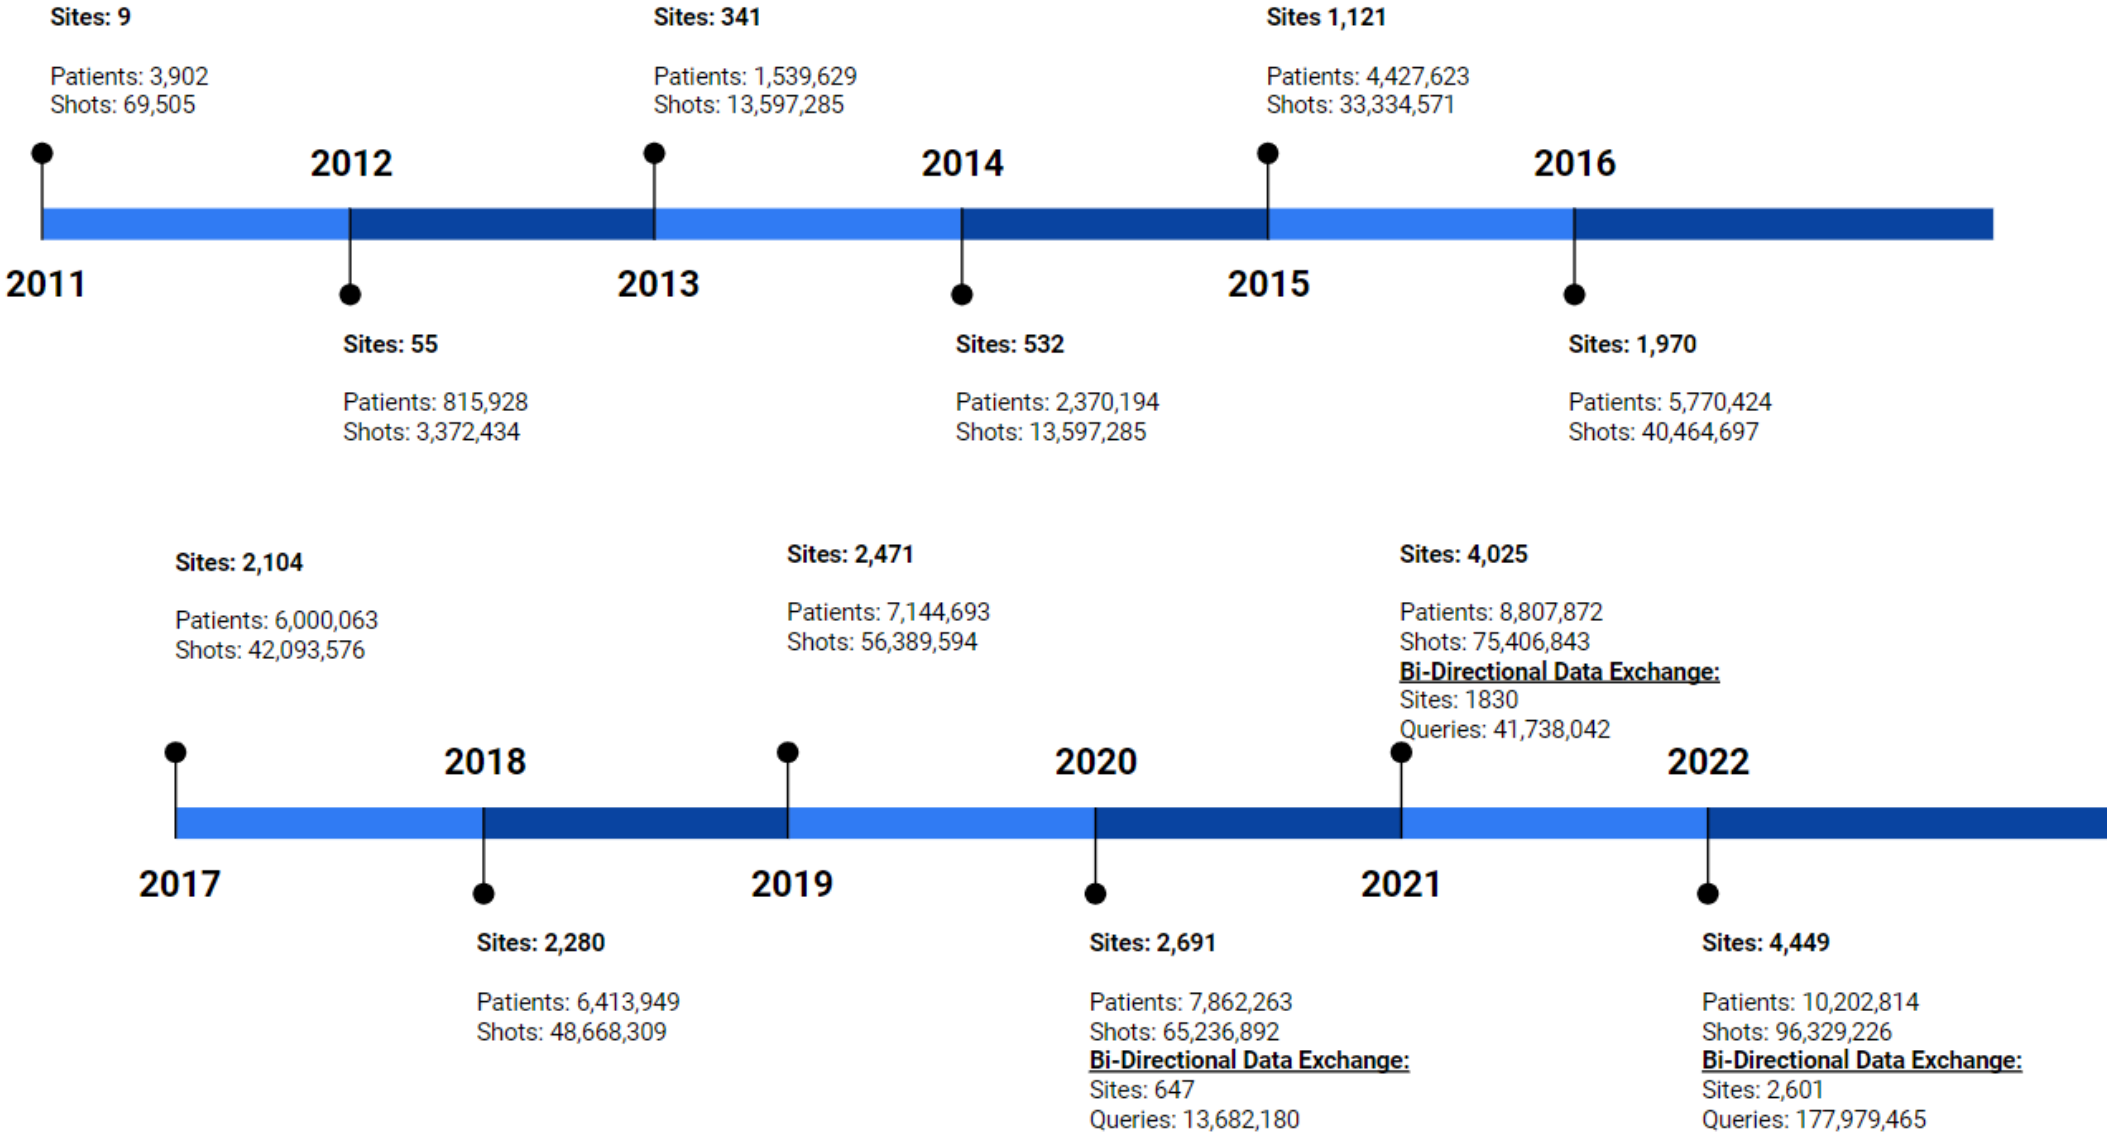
Sites: 9

Patients: 3,902
Shots: 69,505

2011

2012

Sites: 55

Patients: 815,928
Shots: 3,372,434

Sites: 341

Patients: 1,539,629
Shots: 13,597,285

2013

2014

Sites: 532

Patients: 2,370,194
Shots: 13,597,285

Sites 1,121

Patients: 4,427,623
Shots: 33,334,571

2015

2016

Sites: 1,970

Patients: 5,770,424
Shots: 40,464,697

Sites: 2,104

Patients: 6,000,063
Shots: 42,093,576

2017

2018

Sites: 2,280

Patients: 6,413,949
Shots: 48,668,309

Sites: 2,471

Patients: 7,144,693
Shots: 56,389,594

2019

2020

Sites: 2,691

Patients: 7,862,263
Shots: 65,236,892
Bi-Directional Data Exchange:
Sites: 647
Queries: 13,682,180

Sites: 4,025

Patients: 8,807,872
Shots: 75,406,843
Bi-Directional Data Exchange:
Sites: 1830
Queries: 41,738,042

2021

2022

Sites: 4,449

Patients: 10,202,814
Shots: 96,329,226
Bi-Directional Data Exchange:
Sites: 2,601
Queries: 177,979,465